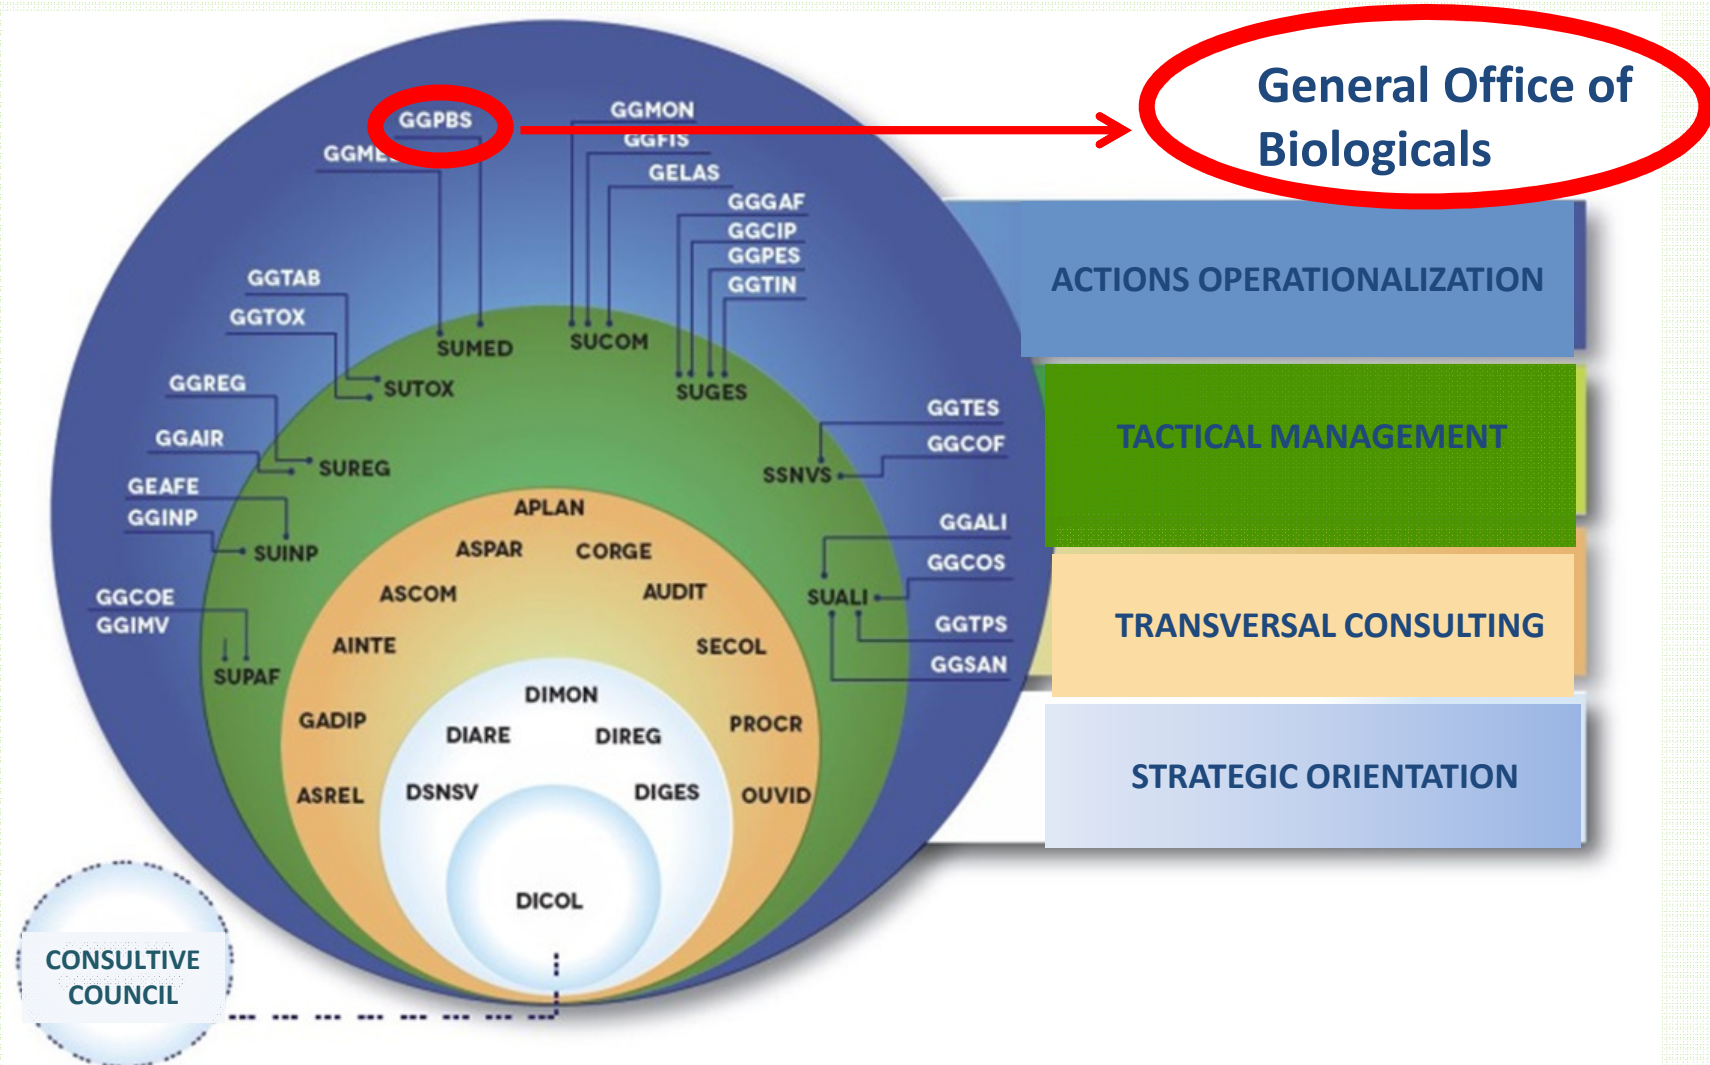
General Office of Biologicals

GGPBS
GGME
GGMON
GGFIS
GELAS
GGGAF
GGCIP
GGPES
GGTIN
GGTAB
GGTOX
SUMED
SUCOM
SUTOX
SUGES
GGREG
GGAIR
SUREG
GGTES
GGCOF
SSNVS
GEAFE
GGINP
SUINP
GGALI
GGCOS
SUALI
GGTPS
GGSAN
GGCOE
GGIMV
SUPAF
APLAN
ASPAR
CORGE
ASCOM
AUDIT
AINTE
SECOL
GADIP
PROCR
ASREL
OUVID
DIMON
DIARE
DIREG
DSNSV
DIGES
DICOL

ACTIONS OPERATIONALIZATION
TACTICAL MANAGEMENT
TRANSVERSAL CONSULTING
STRATEGIC ORIENTATION

CONSULTIVE COUNCIL